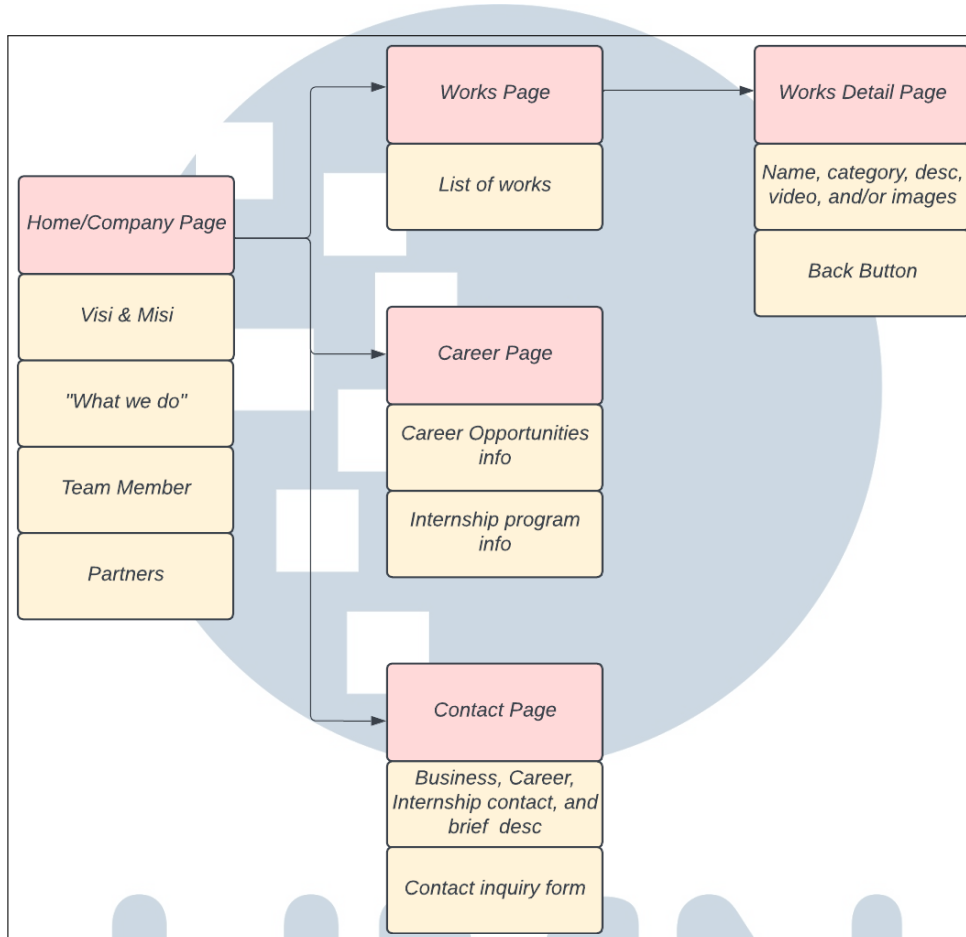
Home/Company Page

Visi & Misi

"What we do"

Team Member

Partners

Works Page

List of works

Works Detail Page

Name, category, desc, video, and/or images

Back Button

Career Page

Career Opportunities info

Internship program info

Contact Page

Business, Career, Internship contact, and brief desc

Contact inquiry form